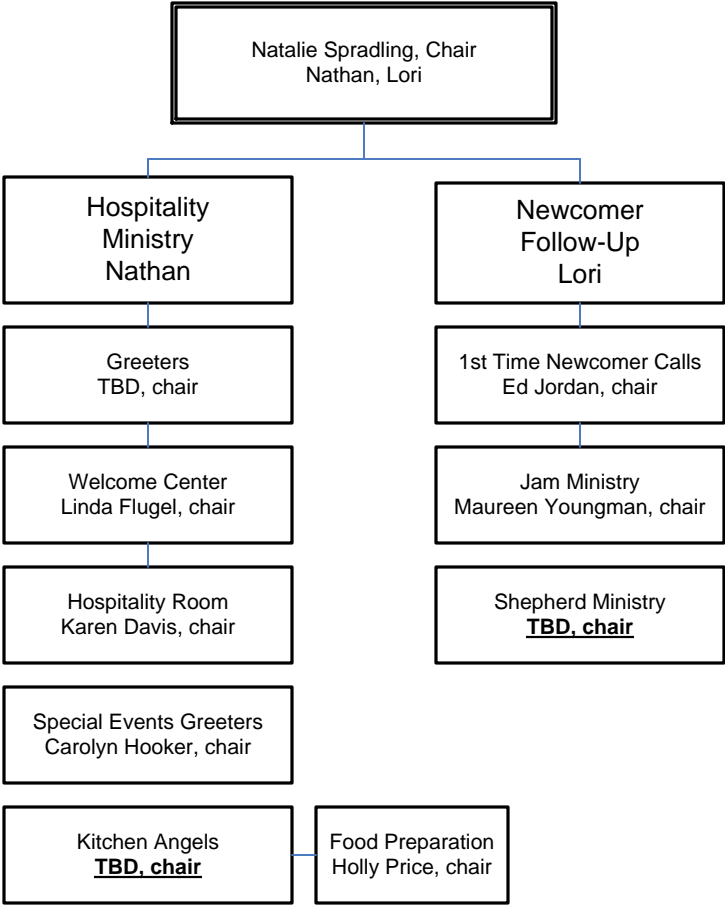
Natalie Spradling, Chair
Nathan, Lori

Hospitality Ministry
Nathan

Greeters
TBD, chair

Welcome Center
Linda Flugel, chair

Hospitality Room
Karen Davis, chair

Special Events Greeters
Carolyn Hooker, chair

Kitchen Angels
**TBD, chair**

Food Preparation
Holly Price, chair

Newcomer Follow-Up
Lori

1st Time Newcomer Calls
Ed Jordan, chair

Jam Ministry
Maureen Youngman, chair

Shepherd Ministry
**TBD, chair**